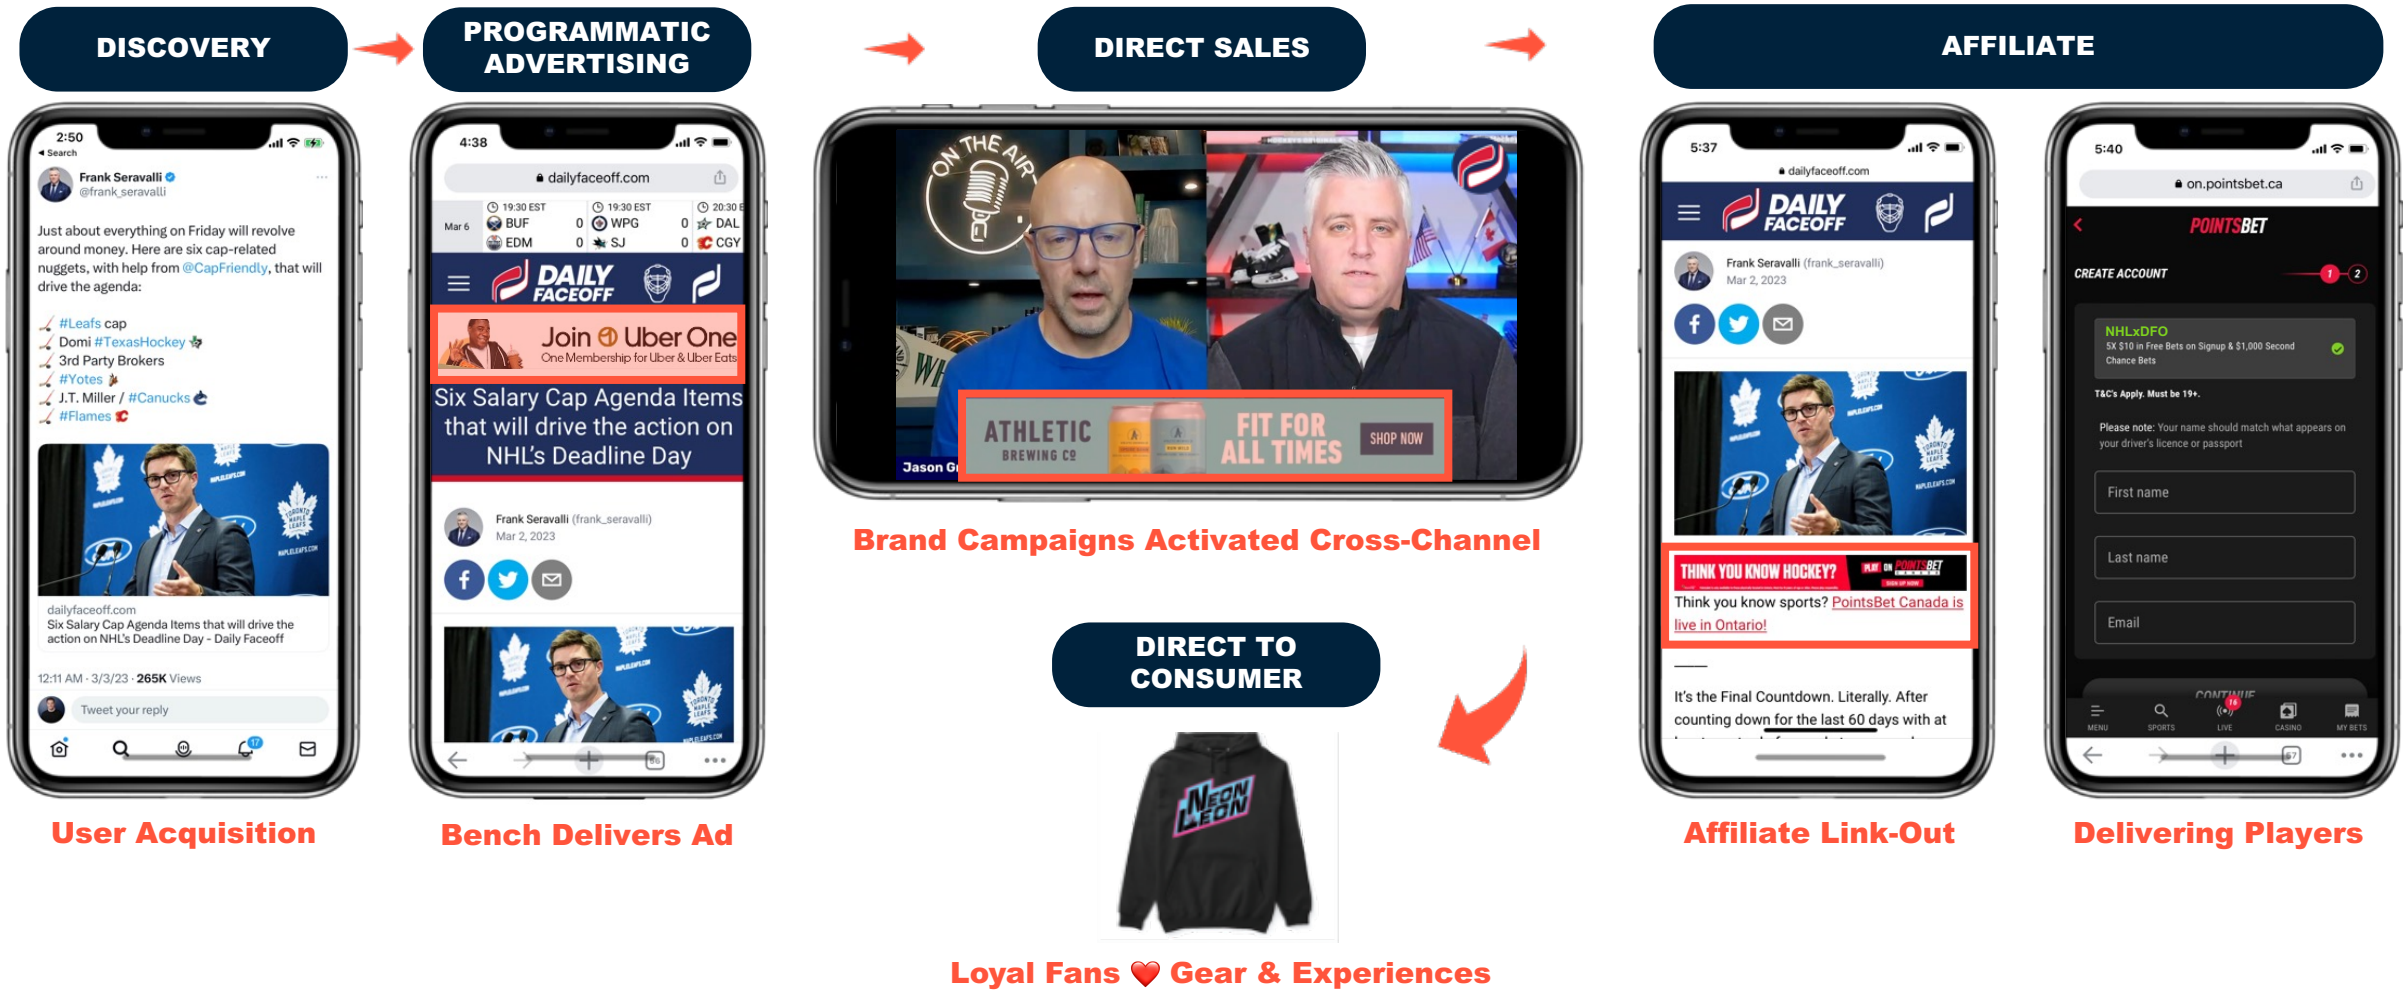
DISCOVERY

PROGRAMMATIC ADVERTISING

DIRECT SALES

AFFILIATE

2:50
◂ Search
Frank Seravalli
@frank_seravalli
Just about everything on Friday will revolve around money. Here are six cap-related nuggets, with help from @CapFriendly, that will drive the agenda:

#Leafs cap
Domi #TexasHockey
3rd Party Brokers
#Yotes
J.T. Miller / #Canucks
#Flames

dailyfaceoff.com
Six Salary Cap Agenda Items that will drive the action on NHL's Deadline Day - Daily Faceoff
12:11 AM · 3/3/23 · 265K Views
Tweet your reply

User Acquisition

4:38
dailyfaceoff.com
Mar 6 19:30 EST BUF 0 EDM 0 19:30 EST WPG 0 SJ 0 20:30 DAL CGY
DAILY FACEOFF
Join Uber One
One Membership for Uber & Uber Eats
Six Salary Cap Agenda Items that will drive the action on NHL's Deadline Day
Frank Seravalli (frank_seravalli)
Mar 2, 2023

Bench Delivers Ad

ON THE AIR
ATHLETIC BREWING CO
FIT FOR ALL TIMES
SHOP NOW
Jason Gr

Brand Campaigns Activated Cross-Channel

DIRECT TO CONSUMER

NEON LEON

Loyal Fans ❤️ Gear & Experiences

5:37
dailyfaceoff.com
DAILY FACEOFF
Frank Seravalli (frank_seravalli)
Mar 2, 2023
THINK YOU KNOW HOCKEY? PLAY ON POINTSBET
Think you know sports? PointsBet Canada is live in Ontario!
It's the Final Countdown. Literally. After counting down for the last 60 days with at

Affiliate Link-Out

5:40
on.pointsbet.ca
POINTSBET
CREATE ACCOUNT
1 2
NHLxDFO
5X $10 in Free Bets on Signup & $1,000 Second Chance Bets
T&C's Apply. Must be 19+.
Please note: Your name should match what appears on your driver's licence or passport
First name
Last name
Email
CONTINUE
MENU SPORTS LIVE CASINO MY BETS

Delivering Players